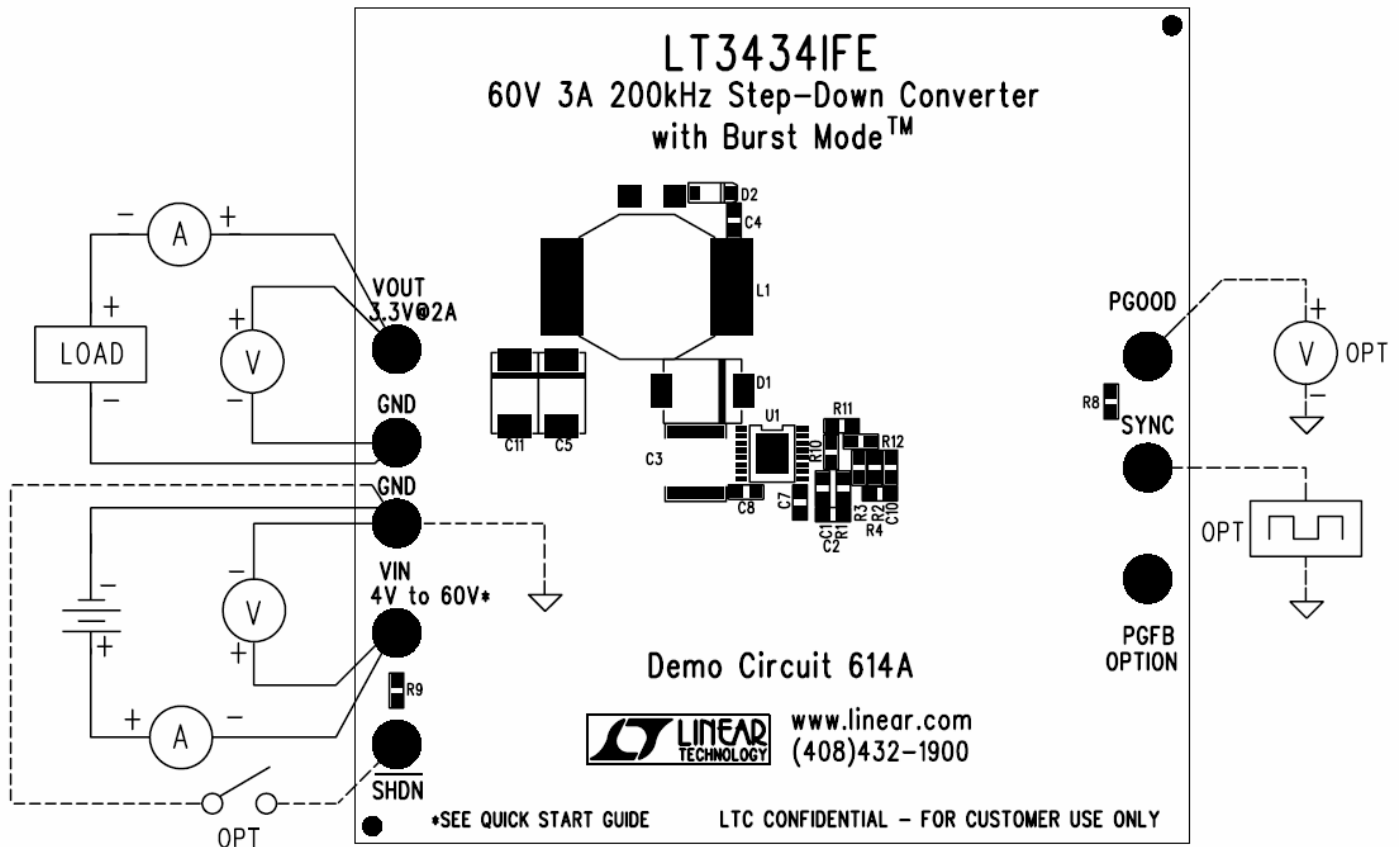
LT3434IFE
60V 3A 200kHz Step-Down Converter
with Burst Mode™

– A +

+
LOAD
–

+ V –

VOUT
3.3V@2A

GND

GND

– V +

– +

+ A –

VIN
4V to 60V*

R9

$\overline{SHDN}$

OPT

D2
C4
L1
D1
C11 C5
C3
U1
R11
R12
R10
C7
C8
C1 R1
C2
R3 R2 C10
R4

PGOOD

+ V OPT –

R8
SYNC

OPT

PGFB
OPTION

Demo Circuit 614A

LINEAR TECHNOLOGY
www.linear.com
(408)432–1900

*SEE QUICK START GUIDE

LTC CONFIDENTIAL – FOR CUSTOMER USE ONLY